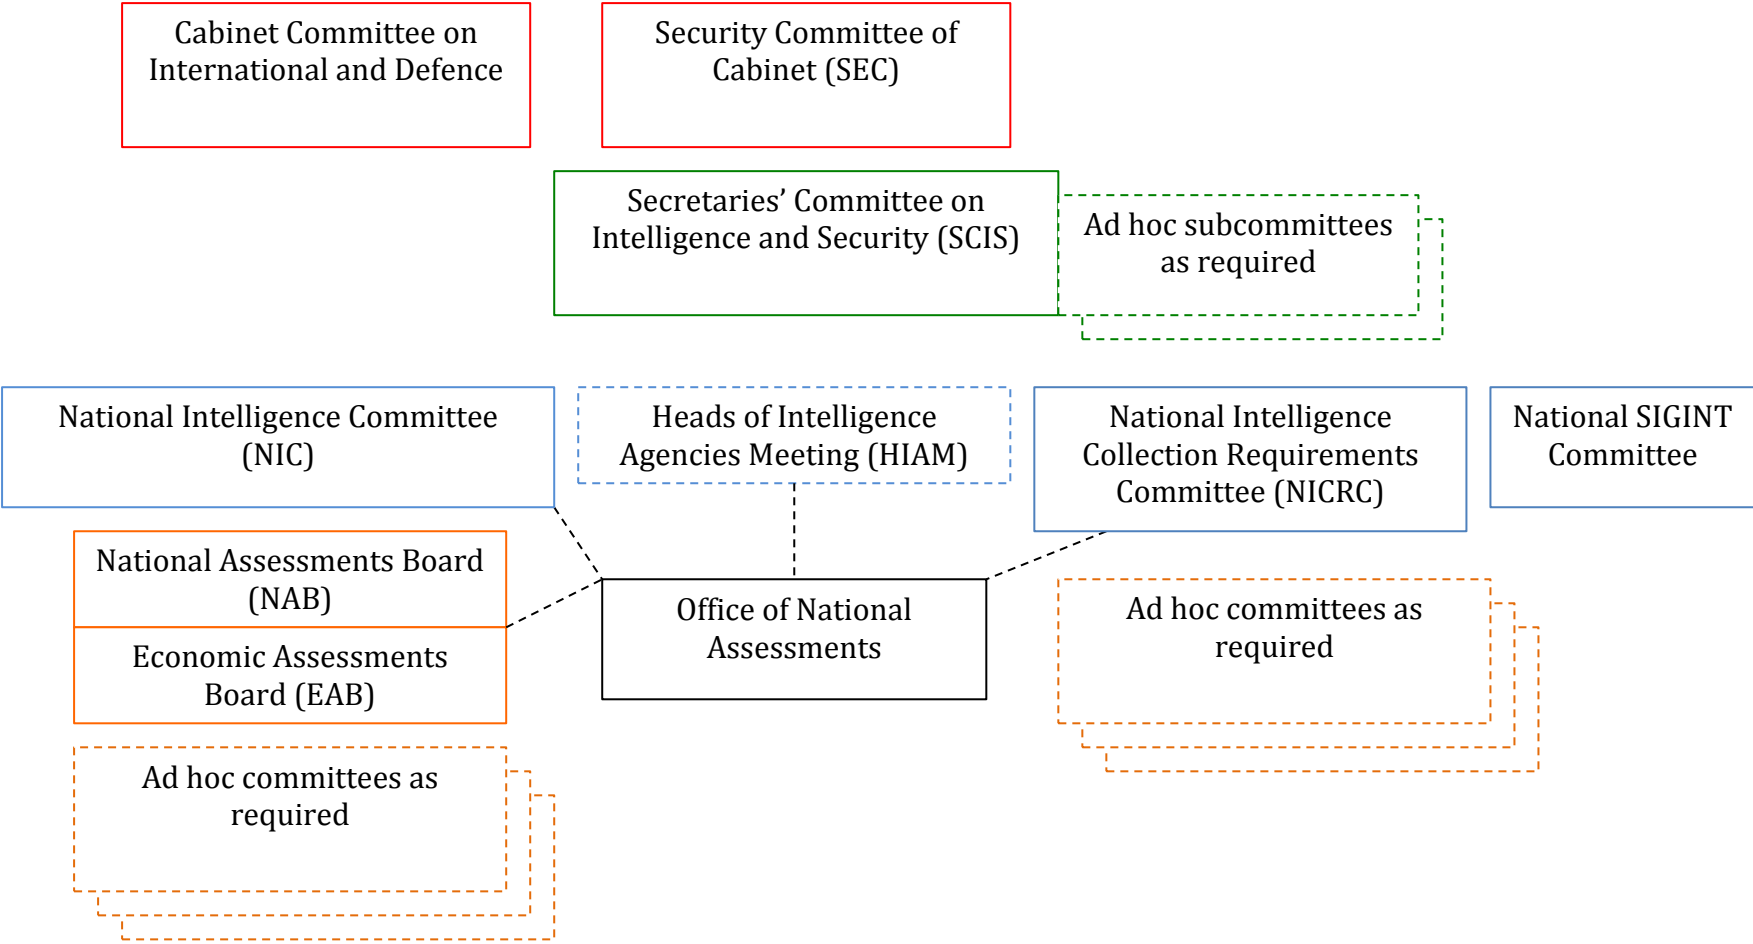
Cabinet Committee on International and Defence

Security Committee of Cabinet (SEC)

Secretaries' Committee on Intelligence and Security (SCIS)

Ad hoc subcommittees as required

National Intelligence Committee (NIC)

Heads of Intelligence Agencies Meeting (HIAM)

National Intelligence Collection Requirements Committee (NICRC)

National SIGINT Committee

National Assessments Board (NAB)

Economic Assessments Board (EAB)

Office of National Assessments

Ad hoc committees as required

Ad hoc committees as required